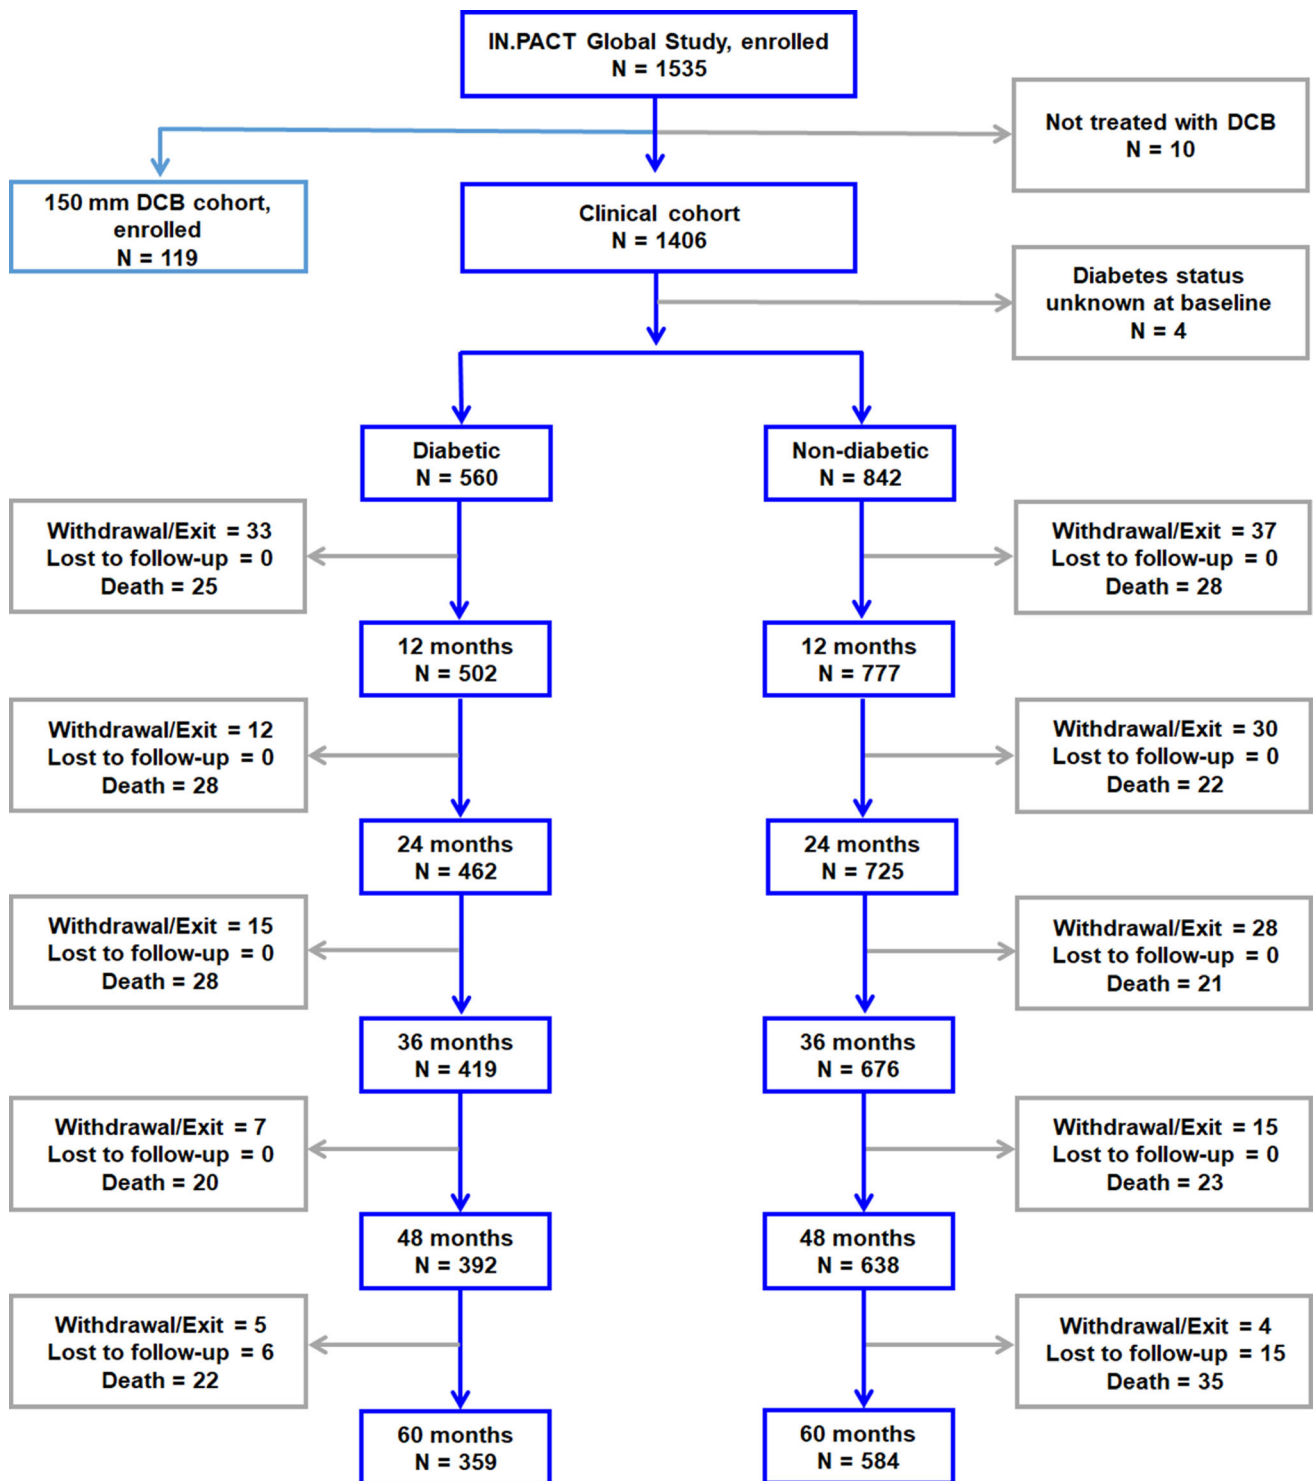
IN.PACT Global Study, enrolled
N = 1535

Not treated with DCB
N = 10

150 mm DCB cohort, enrolled
N = 119

Clinical cohort
N = 1406

Diabetes status unknown at baseline
N = 4

Diabetic
N = 560

Non-diabetic
N = 842

Withdrawal/Exit = 33
Lost to follow-up = 0
Death = 25

Withdrawal/Exit = 37
Lost to follow-up = 0
Death = 28

12 months
N = 502

12 months
N = 777

Withdrawal/Exit = 12
Lost to follow-up = 0
Death = 28

Withdrawal/Exit = 30
Lost to follow-up = 0
Death = 22

24 months
N = 462

24 months
N = 725

Withdrawal/Exit = 15
Lost to follow-up = 0
Death = 28

Withdrawal/Exit = 28
Lost to follow-up = 0
Death = 21

36 months
N = 419

36 months
N = 676

Withdrawal/Exit = 7
Lost to follow-up = 0
Death = 20

Withdrawal/Exit = 15
Lost to follow-up = 0
Death = 23

48 months
N = 392

48 months
N = 638

Withdrawal/Exit = 5
Lost to follow-up = 6
Death = 22

Withdrawal/Exit = 4
Lost to follow-up = 15
Death = 35

60 months
N = 359

60 months
N = 584